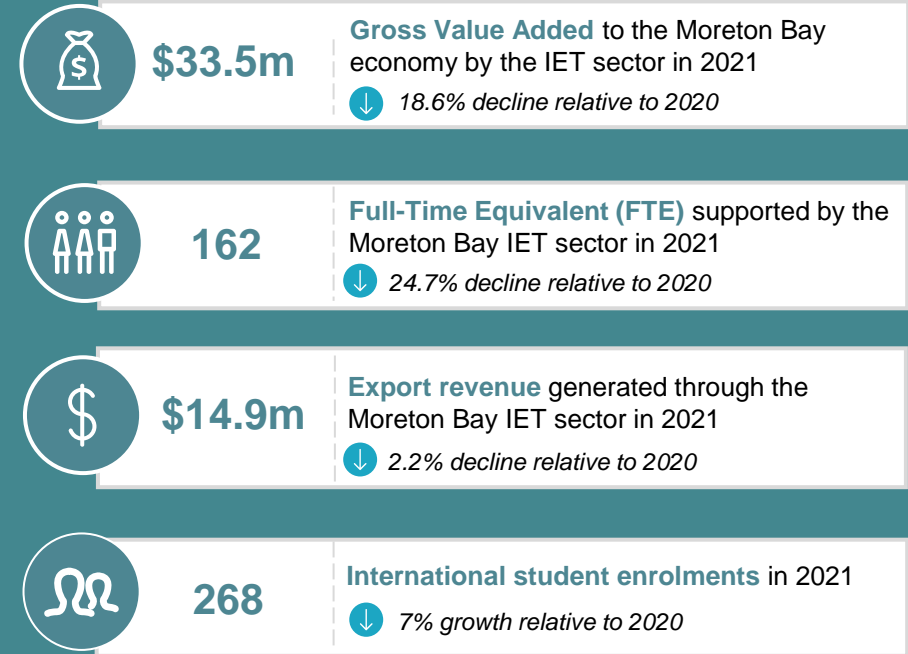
\$33.5m

Gross Value Added to the Moreton Bay economy by the IET sector in 2021

↓ 18.6% decline relative to 2020

162

Full-Time Equivalent (FTE) supported by the Moreton Bay IET sector in 2021

↓ 24.7% decline relative to 2020

\$14.9m

Export revenue generated through the Moreton Bay IET sector in 2021

↓ 2.2% decline relative to 2020

268

International student enrolments in 2021

↓ 7% growth relative to 2020